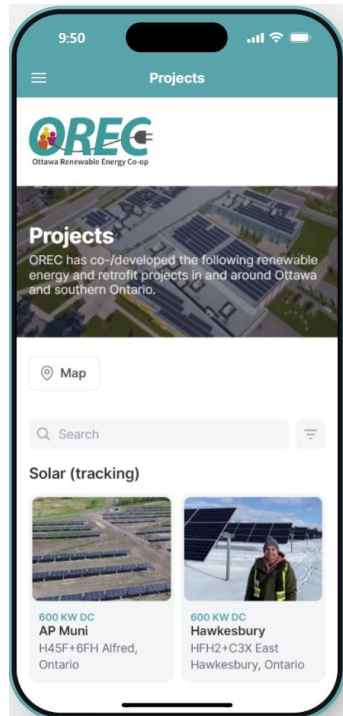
9:50

Projects

OREC
Ottawa Renewable Energy Co-op

Projects
OREC has co-/developed the following renewable energy and retrofit projects in and around Ottawa and southern Ontario.

Map

Search

Solar (tracking)

600 KW DC
AP Muni
H45F+6FH Alfred, Ontario

600 KW DC
Hawkesbury
HFH2+C3X East Hawkesbury, Ontario